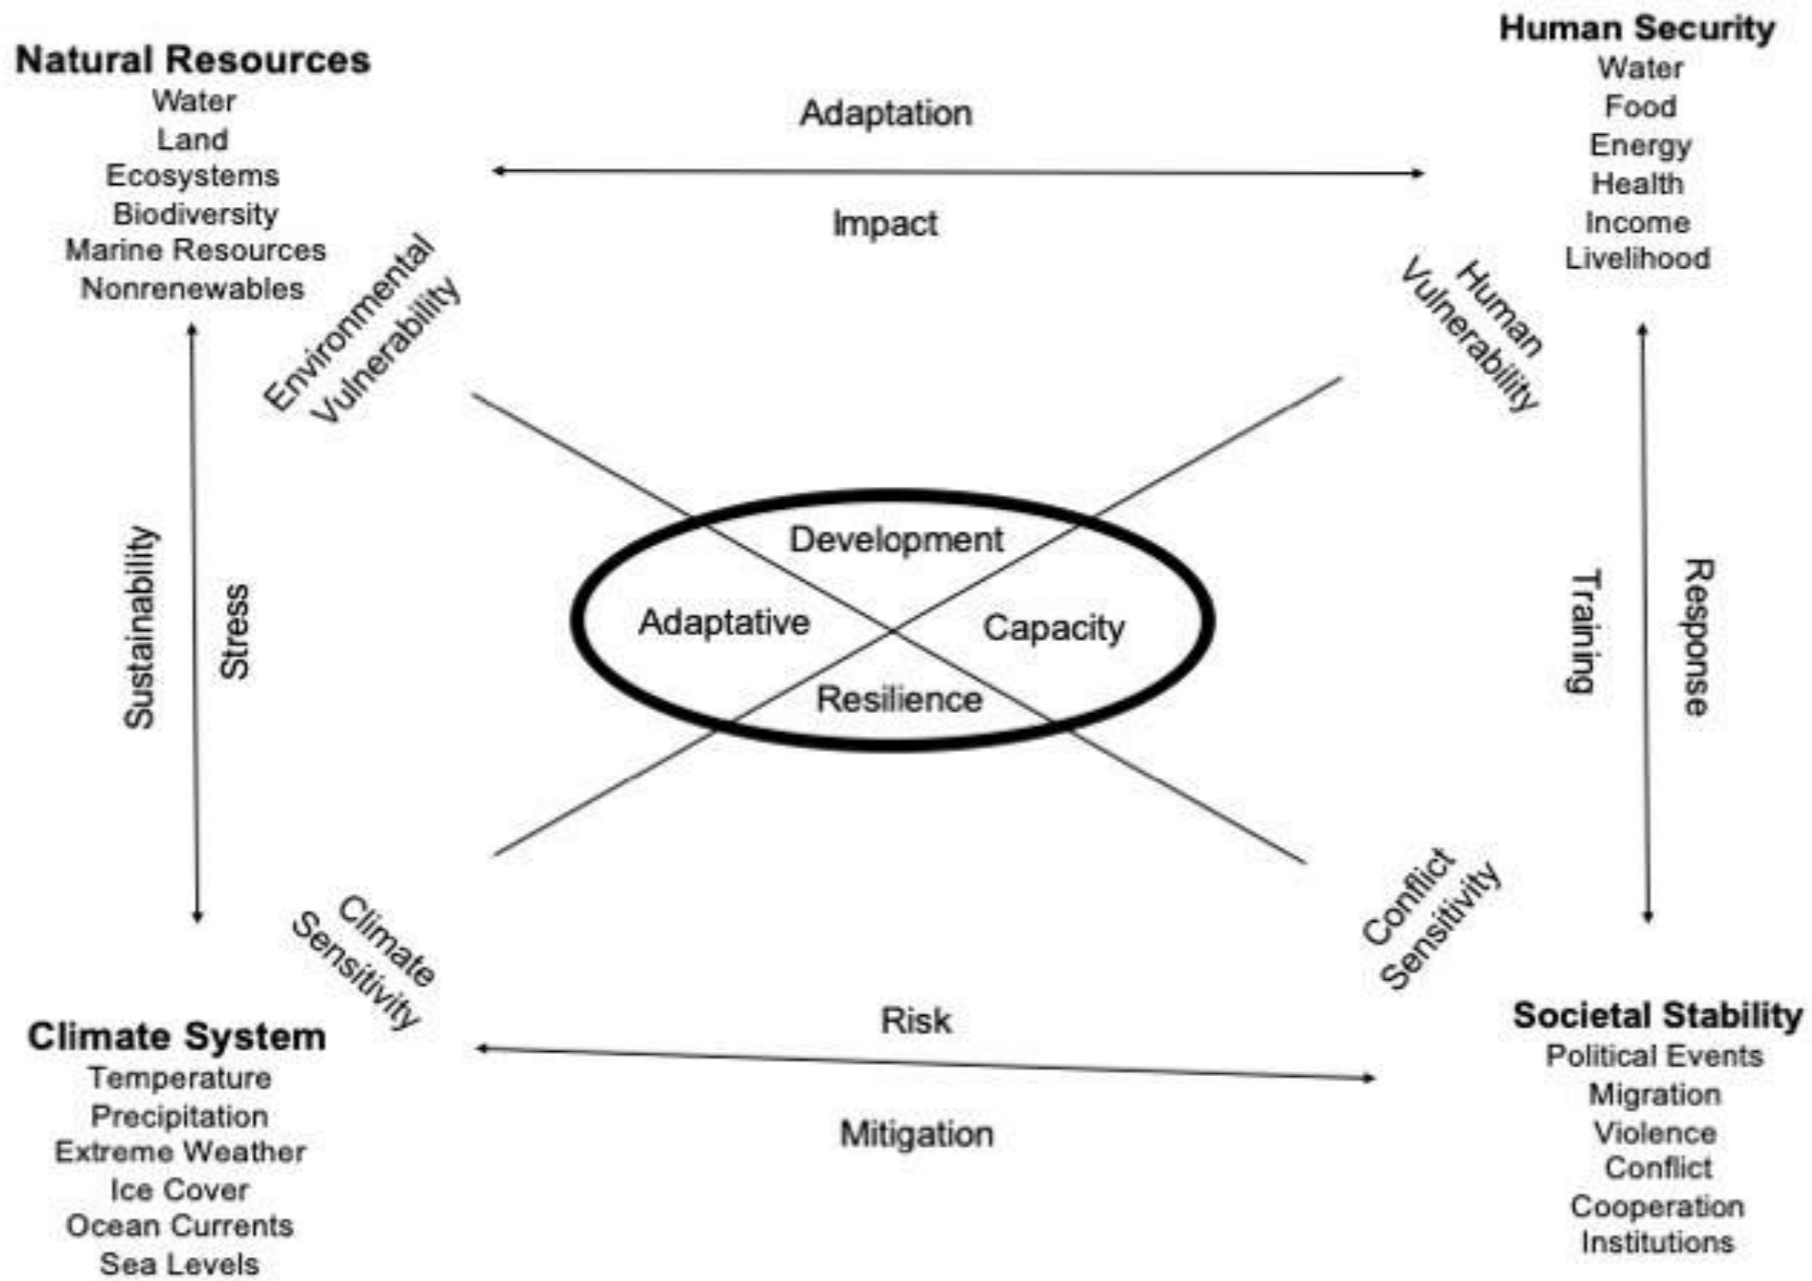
Natural Resources
Water
Land
Ecosystems
Biodiversity
Marine Resources
Nonrenewables

Adaptation

Impact

Human Security
Water
Food
Energy
Health
Income
Livelihood

Environmental Vulnerability

Human Vulnerability

Sustainability

Stress

Development

Adaptative

Capacity

Resilience

Training

Response

Climate Sensitivity

Conflict Sensitivity

Risk

Mitigation

Climate System
Temperature
Precipitation
Extreme Weather
Ice Cover
Ocean Currents
Sea Levels

Societal Stability
Political Events
Migration
Violence
Conflict
Cooperation
Institutions